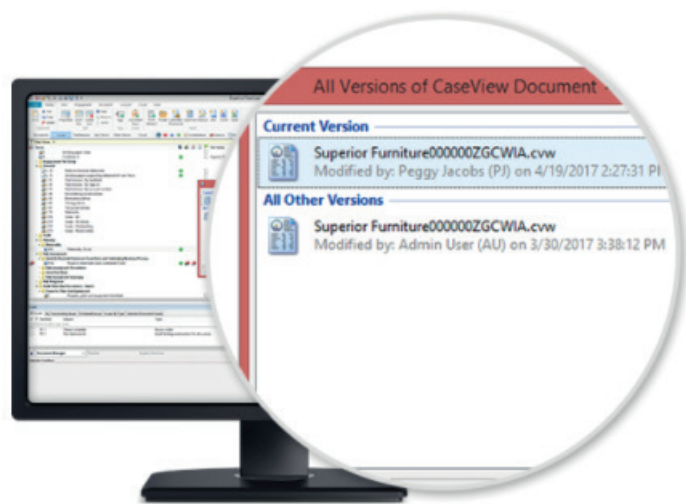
All Versions of CaseView Document -

Current Version

Superior Furniture000000ZGCWIA.cvw
Modified by: Peggy Jacobs (PJ) on 4/19/2017 2:27:31 PM

All Other Versions

Superior Furniture000000ZGCWIA.cvw
Modified by: Admin User (AU) on 3/30/2017 3:38:12 PM